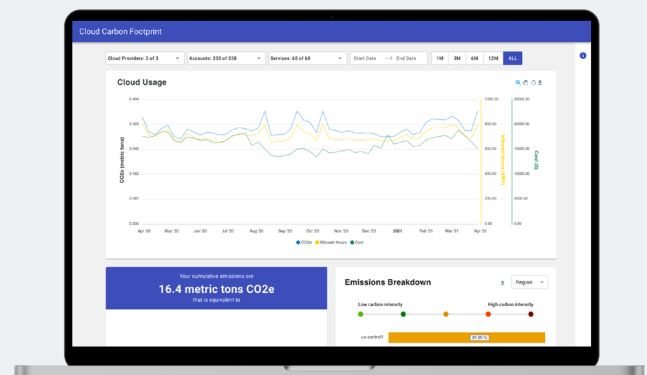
Cloud Carbon Footprint

Cloud Providers: 3 of 3
Accounts: 333 of 338
Services: 68 of 68
Start Date → End Date
1M 3M 6M 12M ALL

Cloud Usage

0.400
0.300
0.200
0.100
0.000

CO2e (metric tons)

1000.00
800.00
600.00
400.00
200.00
0.00

Kilowatt Hours (kWh)

25000.00
20000.00
15000.00
10000.00
5000.00
0.00

Cost ($)

Apr '20 May '20 Jun '20 Jul '20 Aug '20 Sep '20 Oct '20 Nov '20 Dec '20 2021 Feb '21 Mar '21 Apr '21

CO2e Kilowatt Hours Cost

Your cumulative emissions are
16.4 metric tons CO2e
that is equivalent to

Emissions Breakdown

Region

Low carbon intensity
High carbon intensity

us-central1

27.05 %